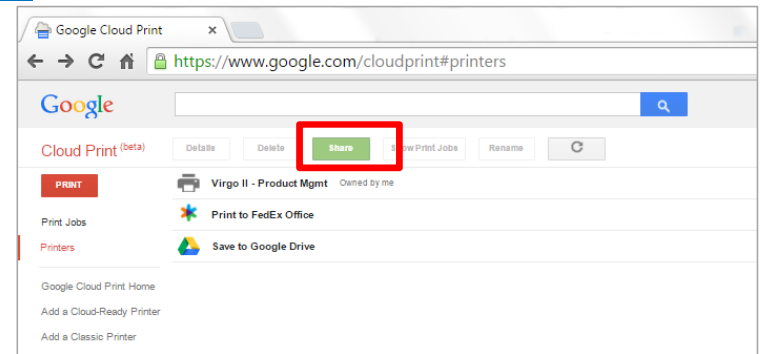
Google Cloud Print ×

https://www.google.com/cloudprint#printers

Google

Cloud Print (beta)

Details Delete Share Show Print Jobs Rename

PRINT

Print Jobs

Printers

Google Cloud Print Home

Add a Cloud-Ready Printer

Add a Classic Printer

Virgo II - Product Mgmt Owned by me

Print to FedEx Office

Save to Google Drive